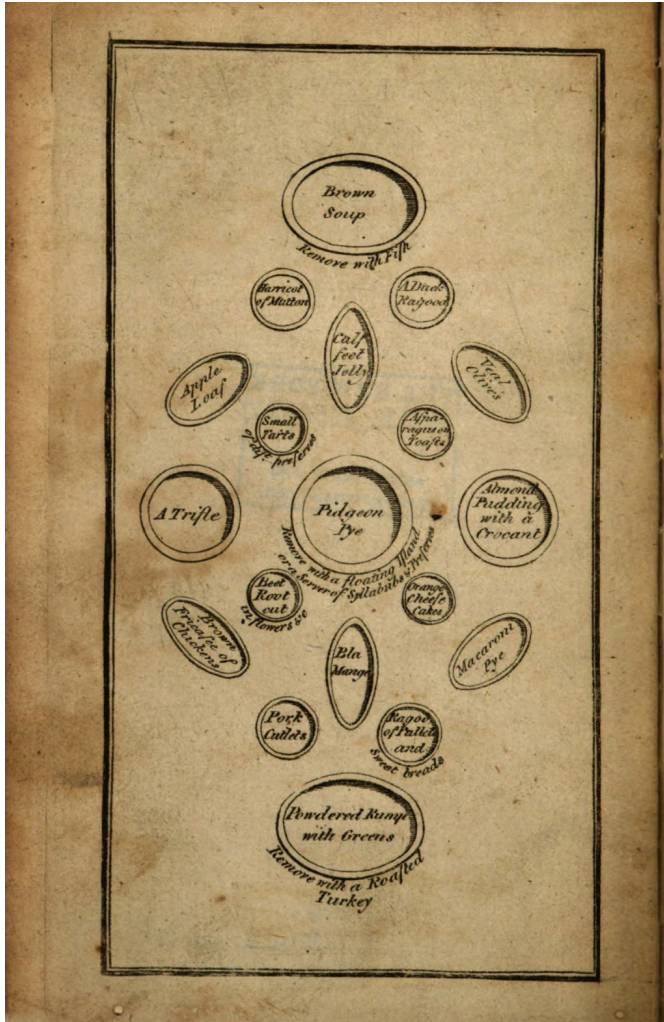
Brown Soup

Remove with Fish

Harricot of Mutton

A Duck Ragood

Calf feet Jelly

Apple Loaf

Veal Olives

Small Tarts of dif. preserves

Aspa-ragus on Toasts

A Trifle

Pidgeon Pye

Almond Pudding with a Crocant

Remove with a floating Island or a Server of Syllabubs & Preserves

Beet Root cut in flowers &c

Orange Cheese Cakes

Brown Fricasse of Chickens

Bla Mange

Macaroni Pye

Pork Cutlets

Ragoo of Pallets and Sweet breads

Powdered Rump with Greens

Remove with a Roasted Turkey